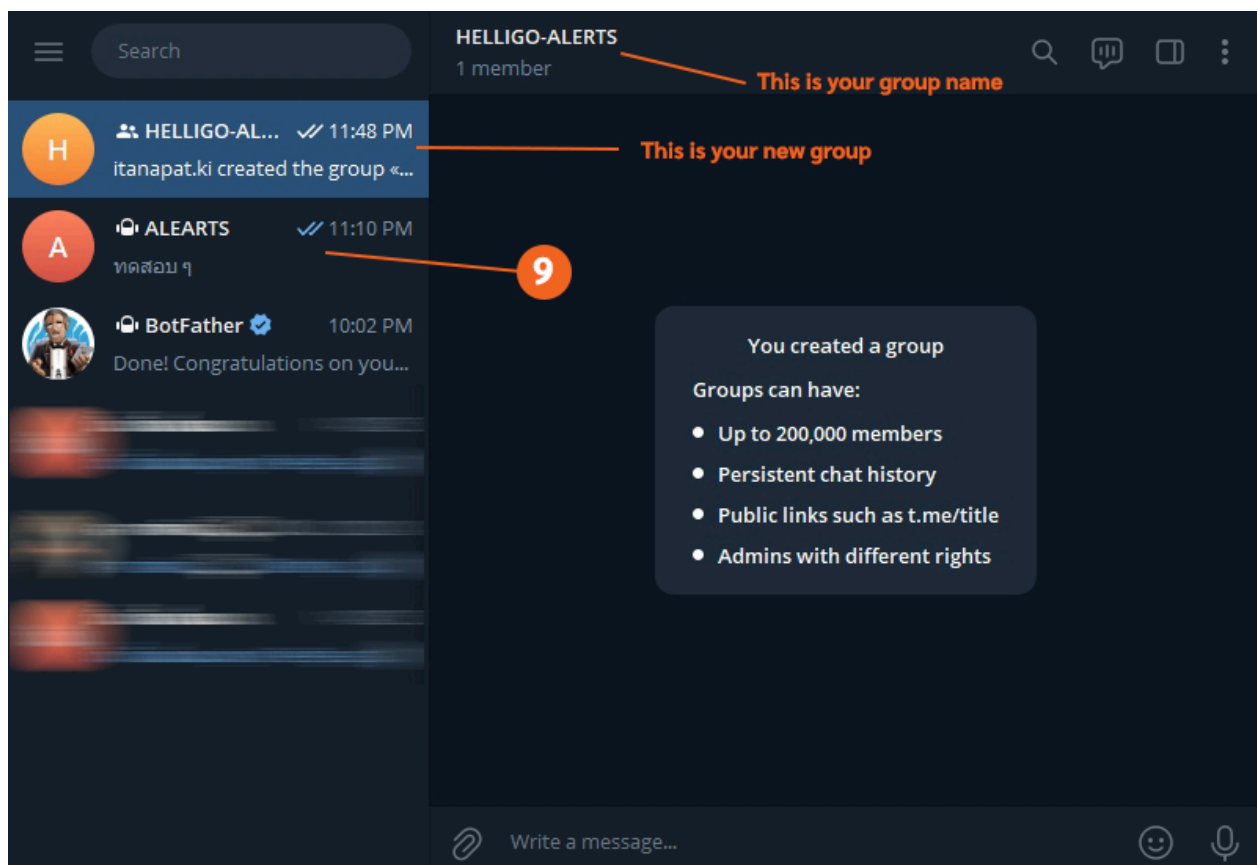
Search

H HELLIGO-AL... 11:48 PM
itanapat.ki created the group «...

A ALEARTS 11:10 PM
ทดสอบ ๆ

BotFather 10:02 PM
Done! Congratulations on you...

HELLIGO-ALERTS
1 member

This is your group name

This is your new group

9

You created a group
Groups can have:
- Up to 200,000 members
- Persistent chat history
- Public links such as t.me/title
- Admins with different rights

Write a message...